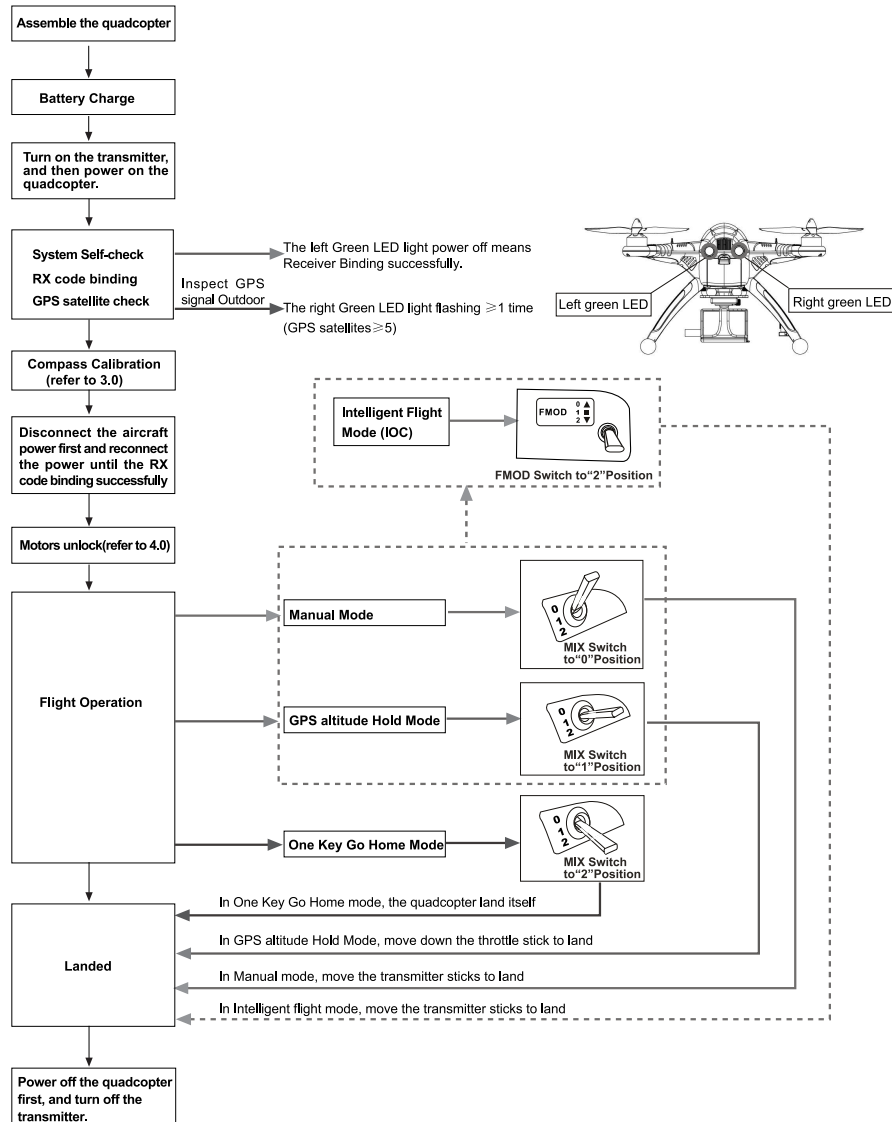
Assemble the quadcopter

Battery Charge

Turn on the transmitter, and then power on the quadcopter.

System Self-check
RX code binding
GPS satellite check

The left Green LED light power off means Receiver Binding successfully.

Inspect GPS signal Outdoor

The right Green LED light flashing $\geq$1 time (GPS satellites$\geq$5)

Left green LED

Right green LED

Compass Calibration (refer to 3.0)

Disconnect the aircraft power first and reconnect the power until the RX code binding successfully

Intelligent Flight Mode (IOC)

FMOD 0 1 2

FMOD Switch to"2"Position

Motors unlock(refer to 4.0)

Flight Operation

Manual Mode

0 1 2

MIX Switch to"0"Position

GPS altitude Hold Mode

0 1 2

MIX Switch to"1"Position

One Key Go Home Mode

0 1 2

MIX Switch to"2"Position

In One Key Go Home mode, the quadcopter land itself

Landed

In GPS altitude Hold Mode, move down the throttle stick to land

In Manual mode, move the transmitter sticks to land

In Intelligent flight mode, move the transmitter sticks to land

Power off the quadcopter first, and turn off the transmitter.